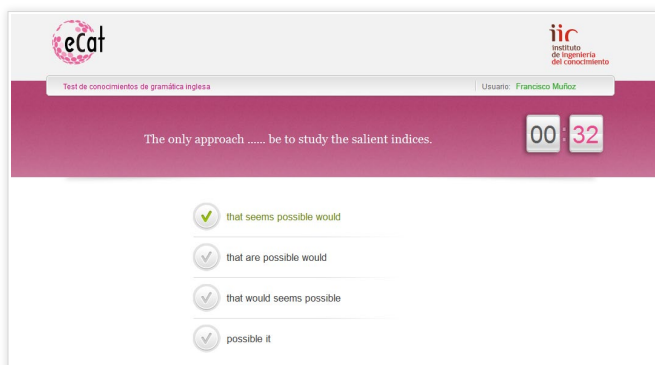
eCat

iic
instituto
de ingeniería
del conocimiento

Test de conocimientos de gramática inglesa

Usuario: Francisco Muñoz

The only approach ...... be to study the salient indices.

00 : 32

that seems possible would

that are possible would

that would seems possible

possible it